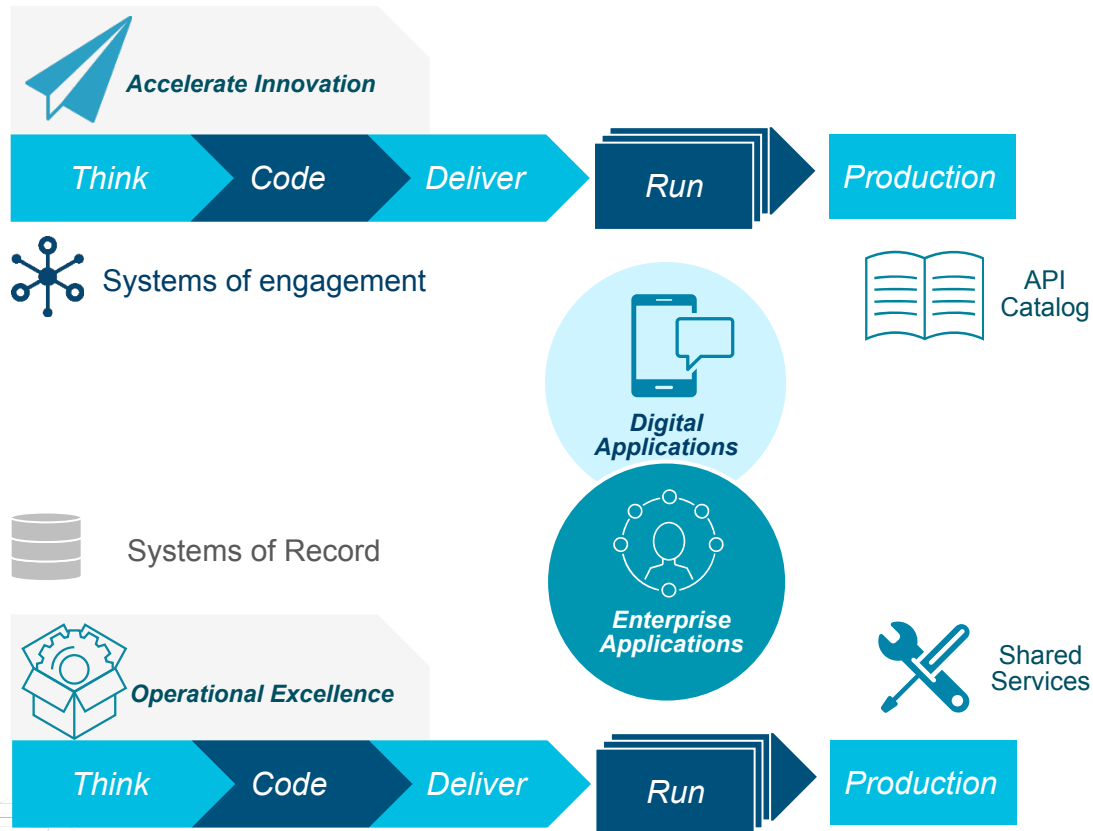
Accelerate Innovation

Think Code Deliver Run Production

Systems of engagement

API Catalog

Digital Applications

Systems of Record

Enterprise Applications

Operational Excellence

Shared Services

Think Code Deliver Run Production